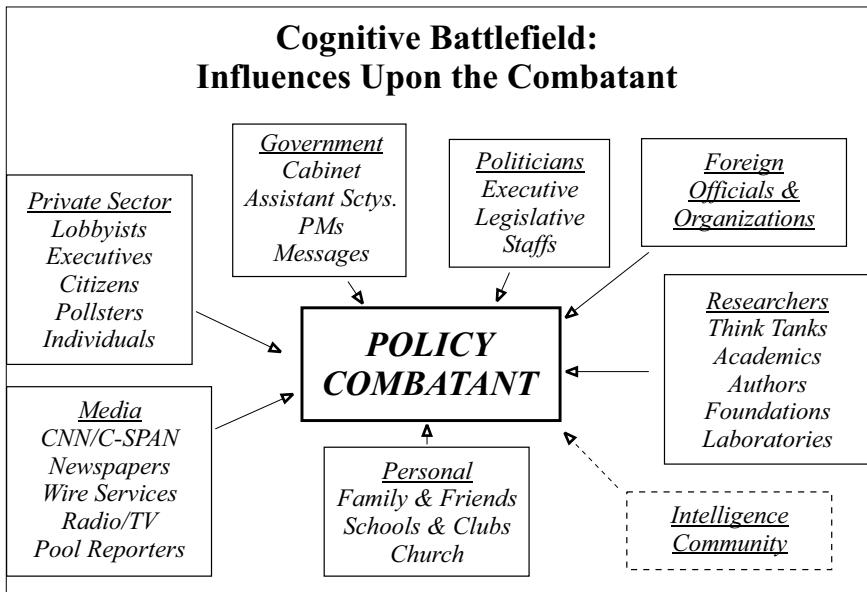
Cognitive Battlefield:
Influences Upon the Combatant

Private Sector
Lobbyists
Executives
Citizens
Pollsters
Individuals

Government
Cabinet
Assistant Sctys.
PMs
Messages

Politicians
Executive
Legislative
Staffs

Foreign
Officials &
Organizations

Researchers
Think Tanks
Academics
Authors
Foundations
Laboratories

POLICY
COMBATANT

Media
CNN/C-SPAN
Newspapers
Wire Services
Radio/TV
Pool Reporters

Personal
Family & Friends
Schools & Clubs
Church

Intelligence
Community